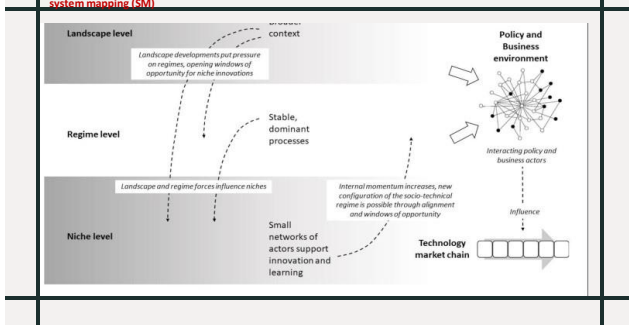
system mapping (SM)

Landscape level

Broader context

Landscape developments put pressure on regimes, opening windows of opportunity for niche innovations

Policy and Business environment

Regime level

Stable, dominant processes

Interacting policy and business actors

Landscape and regime forces influence niches

Internal momentum increases, new configuration of the socio-technical regime is possible through alignment and windows of opportunity

Influence

Niche level

Small networks of actors support innovation and learning

Technology market chain